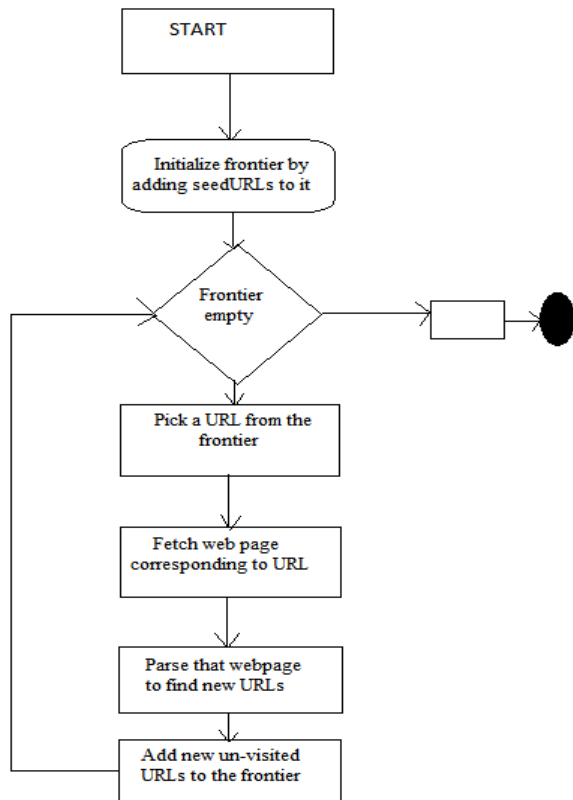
START

Initialize frontier by adding seedURLs to it

Frontier empty

Pick a URL from the frontier

Fetch web page corresponding to URL

Parse that webpage to find new URLs

Add new un-visited URLs to the frontier